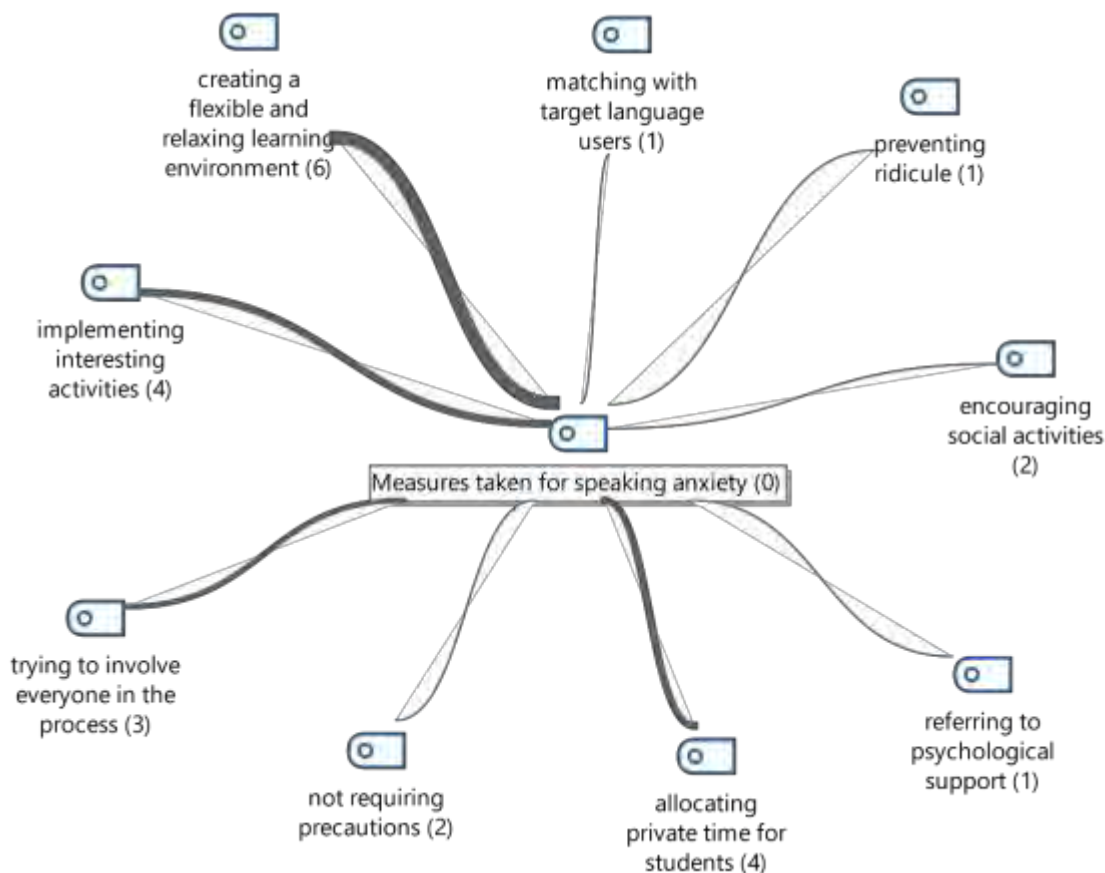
creating a flexible and relaxing learning environment (6)

matching with target language users (1)

preventing ridicule (1)

implementing interesting activities (4)

encouraging social activities (2)

Measures taken for speaking anxiety (0)

trying to involve everyone in the process (3)

not requiring precautions (2)

allocating private time for students (4)

referring to psychological support (1)